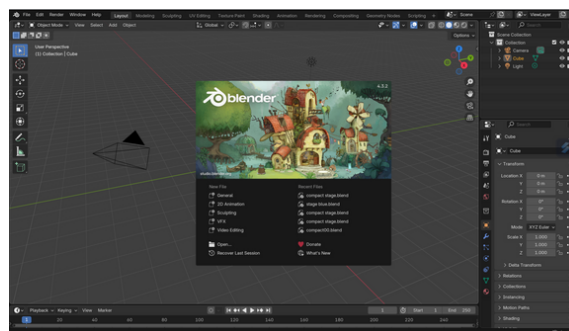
File Edit Render Window Help Layout Modeling Sculpting UV Editing Texture Paint Shading Animation Rendering Compositing Geometry Nodes Scripting Scene ViewLayer

Object Mode View Select Add Object Global Options

User Perspective
(1) Collection | Cube

Scene Collection
Collection
Camera
Cube
Light

blender 4.3.2

New File
General
2D Animation
Sculpting
VFX
Video Editing

Open...
Recover Last Session

Recent Files
compact stage.blend
stage Nuw.blend
compact stage.blend
compact stage.blend
compact stage.blend
compact00.blend

Donate
What's New

Cube
Cube
Transform
Location X 0 m
Y 0 m
Z 0 m
Rotation X 0°
Y 0°
Z 0°
Mode XYZ Euler
Scale X 1.000
Y 1.000
Z 1.000
Delta Transform
Relations
Collections
Instancing
Motion Paths
Shading

Playback Keying View Marker
1 Start 1 End 250
0 20 40 60 80 100 120 140 160 180 200 220 240